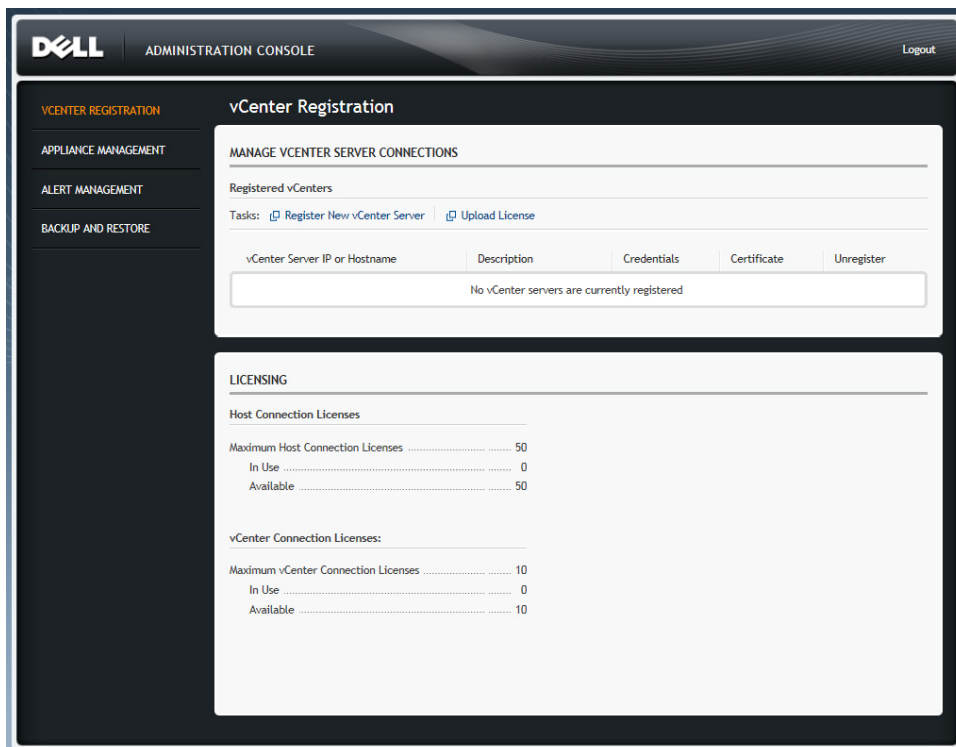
DELL ADMINISTRATION CONSOLE

Logout

VCENTER REGISTRATION
APPLIANCE MANAGEMENT
ALERT MANAGEMENT
BACKUP AND RESTORE

vCenter Registration

MANAGE VCENTER SERVER CONNECTIONS

Registered vCenters

Tasks: Register New vCenter Server | Upload License

| vCenter Server IP or Hostname | Description | Credentials | Certificate | Unregister |
|---|---|---|---|---|
| No vCenter servers are currently registered | | | | |

LICENSING

Host Connection Licenses

Maximum Host Connection Licenses ........ 50
In Use ........ 0
Available ........ 50

vCenter Connection Licenses:

Maximum vCenter Connection Licenses ........ 10
In Use ........ 0
Available ........ 10